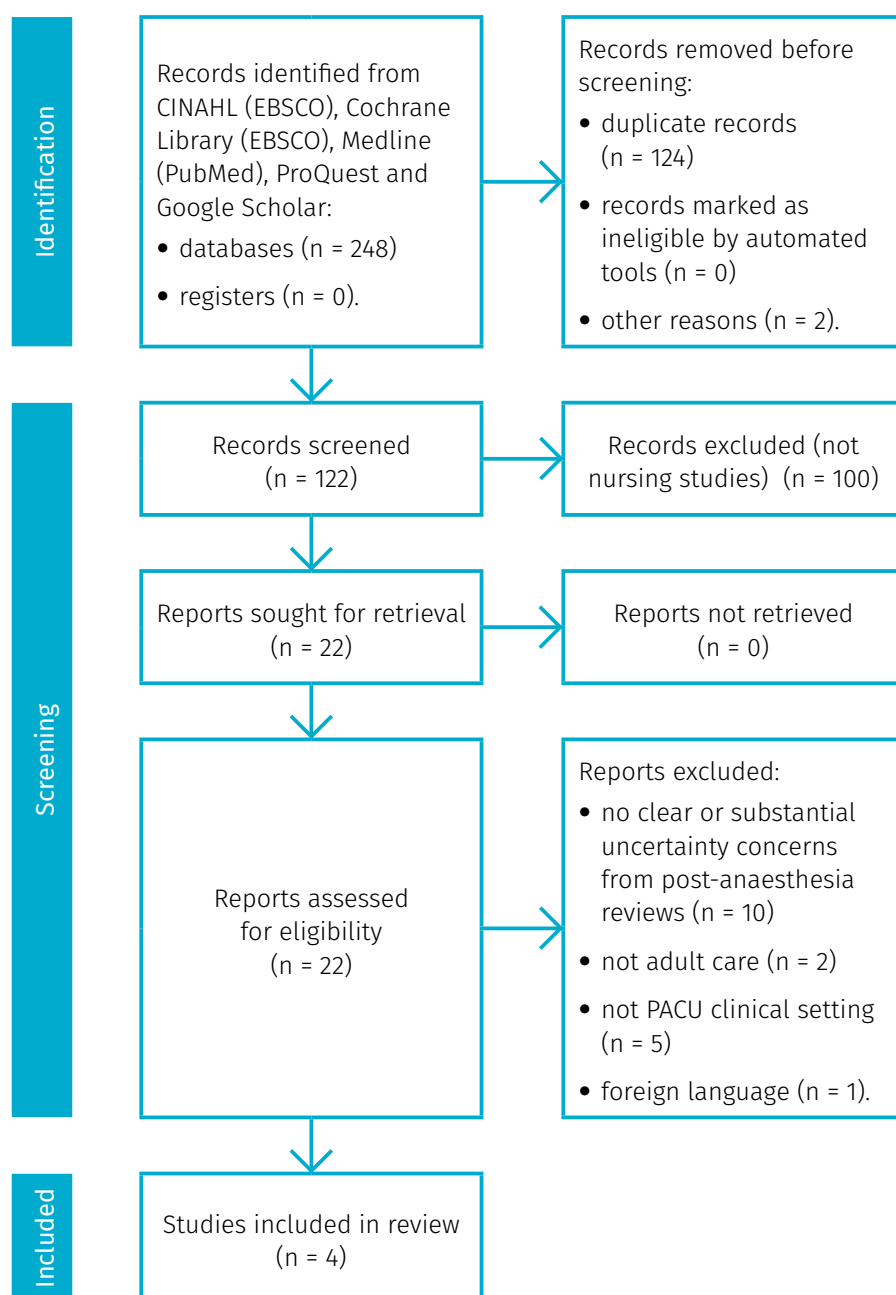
Identification

Records identified from CINAHL (EBSCO), Cochrane Library (EBSCO), Medline (PubMed), ProQuest and Google Scholar:
• databases (n = 248)
• registers (n = 0).

Records removed before screening:
• duplicate records (n = 124)
• records marked as ineligible by automated tools (n = 0)
• other reasons (n = 2).

Screening

Records screened (n = 122)

Records excluded (not nursing studies) (n = 100)

Reports sought for retrieval (n = 22)

Reports not retrieved (n = 0)

Reports assessed for eligibility (n = 22)

Reports excluded:
• no clear or substantial uncertainty concerns from post-anaesthesia reviews (n = 10)
• not adult care (n = 2)
• not PACU clinical setting (n = 5)
• foreign language (n = 1).

Included

Studies included in review (n = 4)